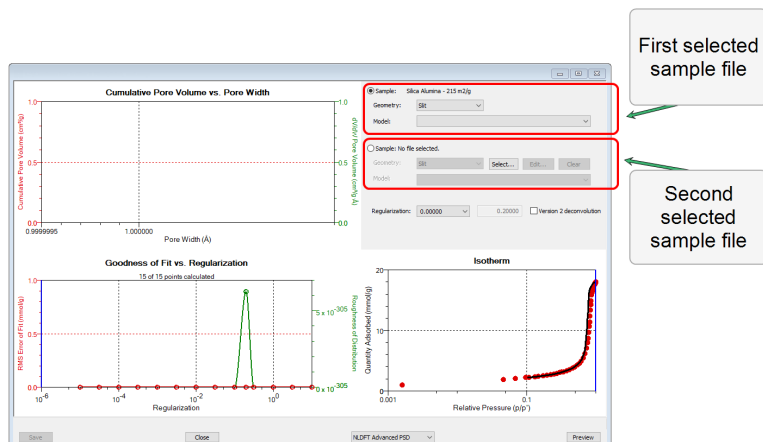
First selected sample file

Second selected sample file

Cumulative Pore Volume vs. Pore Width

Cumulative Pore Volume (cm³/g)

dV/dW Pore Volume (cm³/g·Å)

1.0
0.5
0.0

0.9999995
1.000000

Pore Width (Å)

Sample: Silica Alumina - 215 m2/g

Geometry: Slit

Model:

Sample: No file selected.

Geometry: Slit

Select...

Edit...

Clear

Model:

Regularization: 0.00000

0.20000

Version 2 deconvolution

Goodness of Fit vs. Regularization

15 of 15 points calculated

RMS Error of Fit (mmol/g)

Roughness of Distribution

$5\times10^{-305}$

$0\times10^{-305}$

$10^{-6}$
$10^{-4}$
$10^{-2}$
$10^{0}$

Regularization

Isotherm

Quantity Adsorbed (mmol/g)

20
10
0

0.001
0.1

Relative Pressure (p/p°)

Save

Close

NLDFT Advanced PSD

Preview